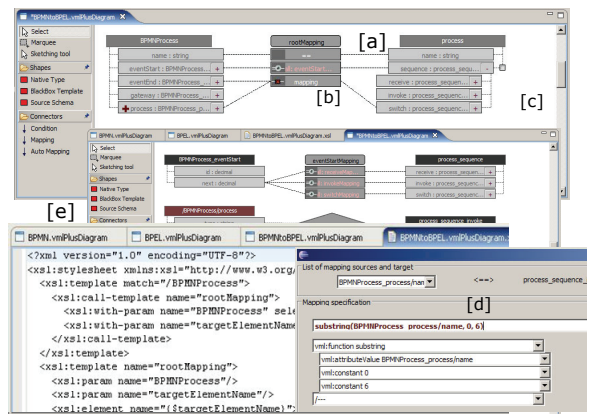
*BPMNtoBPEL.vmlPlusDiagram ✕

Select
Marquee
Sketching tool
Shapes
Native Type
BlackBox Template
Source Schema
Connectors
Condition
Mapping
Auto Mapping

BPMNProcess
name : string
eventStart : BPMNProcess...
eventEnd : BPMNProcess_...
gateway : BPMNProcess_...
process : BPMNProcess_p...

rootMapping
eventStart
mapping

process
name : string
sequence : process_seque...
receive : process_sequen...
invoke : process_sequen...
switch : process_sequen...

[a]
[b]
[c]

BPMN.vmlPlusDiagram
BPEL.vmlPlusDiagram
BPMNtoBPEL.vmlPlusDiagram.xsl
*BPMNtoBPEL.vmlPlusDiagram ✕

Select
Marquee
Sketching tool
Shapes
Native Type
BlackBox Template
Source Schema
Connectors

BPMNProcess_eventStart
id : decimal
next : decimal

eventStartMapping

process_sequence
receive : process_sequen...
invoke : process_sequen...
switch : process_sequen...

BPMNProcess_process

process_sequence_invoke

[e]

BPMN.vmlPlusDiagram
BPEL.vmlPlusDiagram
BPMNtoBPEL.vmlPlusDiagram
BPMNtoBPEL.vmlPlusDiagram...

<?xml version="1.0" encoding="UTF-8"?>
<xsl:stylesheet xmlns:xsl="http://www.w3.org/
<xsl:template match="/BPMNProcess">
<xsl:call-template name="rootMapping">
<xsl:with-param name="BPMNProcess" sele
<xsl:with-param name="targetElementName
</xsl:call-template>
</xsl:template>
<xsl:template name="rootMapping">
<xsl:param name="BPMNProcess"/>
<xsl:param name="targetElementName"/>
<xsl:element name="{$targetElementName}">

List of mapping sources and target
BPMNProcess_process/nan
<==>
process_sequence_
Mapping specification
[d]
substring(BPMNProcess_process/name, 0, 6)
vml:function substring
vml:attributeValue BPMNProcess_process/name
vml:constant 0
vml:constant 6
/--